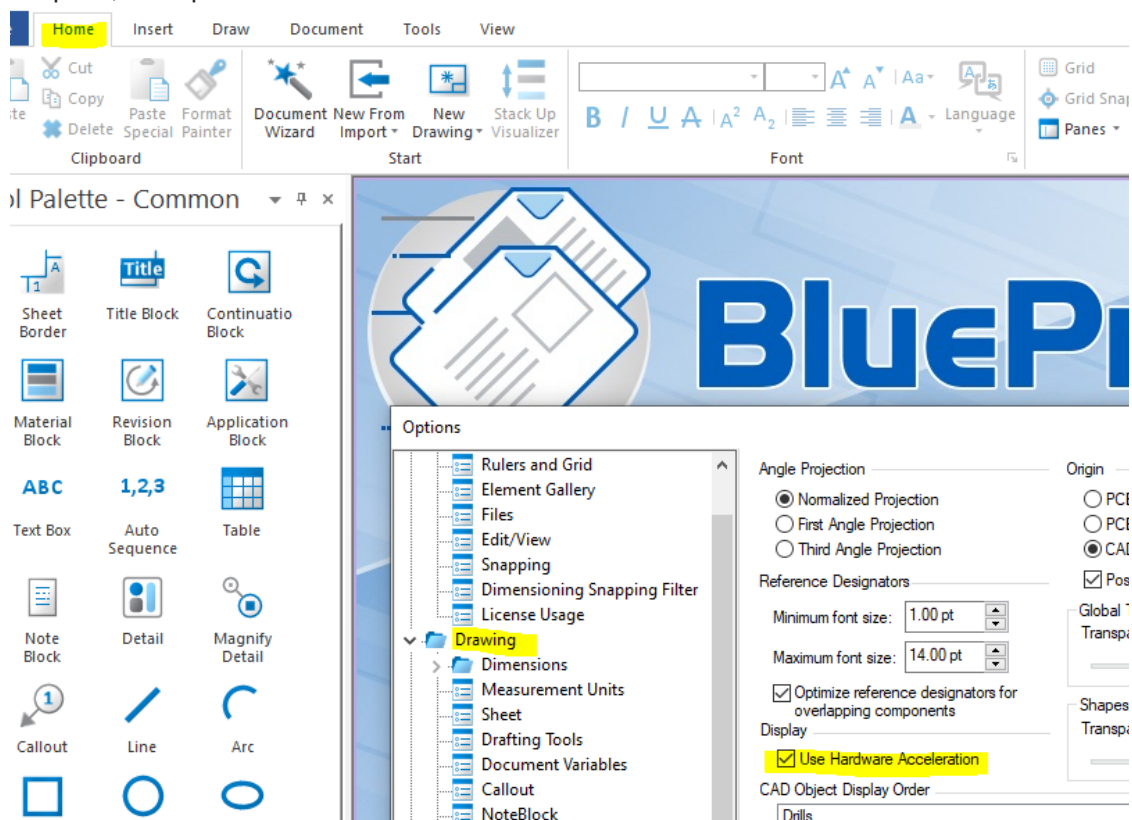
Home Insert Draw Document Tools View

Cut
Copy
Delete
Paste Special
Format Painter
Clipboard

Document Wizard
New From Import
New Drawing
Stack Up Visualizer
Start

Language
Font

Grid
Grid Snap
Panes

ol Palette - Common

Sheet Border
Title Block
Continuatio Block
Material Block
Revision Block
Application Block
ABC
Text Box
1,2,3
Auto Sequence
Table
Note Block
Detail
Magnify Detail
Callout
Line
Arc

BluePr

Options

Rulers and Grid
Element Gallery
Files
Edit/View
Snapping
Dimensioning Snapping Filter
License Usage
Drawing
Dimensions
Measurement Units
Sheet
Drafting Tools
Document Variables
Callout
NoteBlock

Angle Projection
Normalized Projection
First Angle Projection
Third Angle Projection
Reference Designators
Minimum font size: 1.00 pt
Maximum font size: 14.00 pt
Optimize reference designators for overlapping components
Display
Use Hardware Acceleration
CAD Object Display Order
Drills

Origin
PCE
PCE
CAD
Pos
Global T
Transpa
Shapes
Transpa